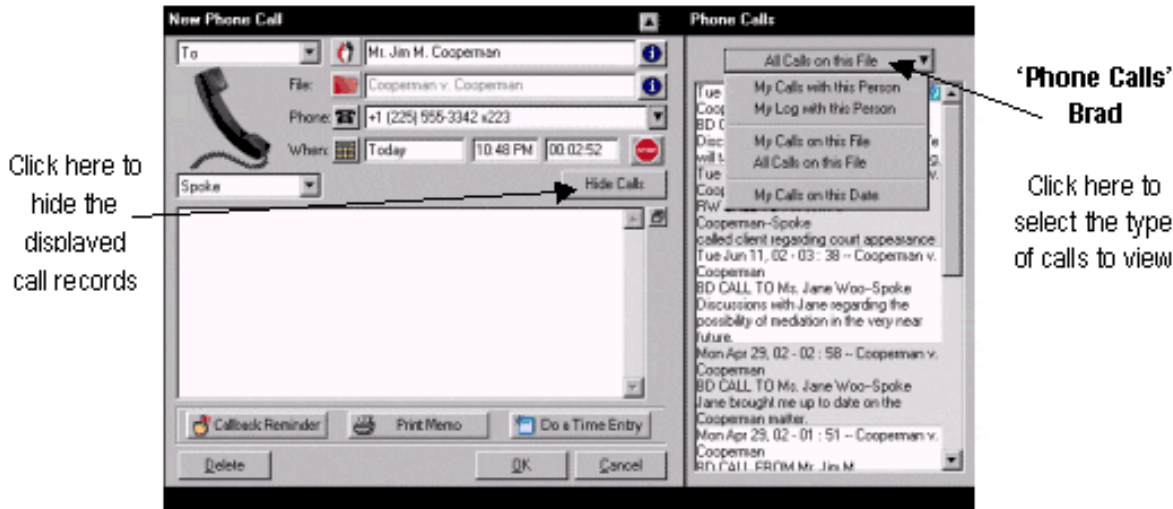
New Phone Call

To

Mr. Jim M. Cooperman

File: Cooperman v. Cooperman

Phone: +1 (225) 555-3342 x223

When: Today 10:48 PM 00:02:52

Spoke

Hide Calls

Callback Reminder

Print Memo

Do a Time Entry

Delete

OK

Cancel

Phone Calls

All Calls on this File

My Calls with this Person
My Log with this Person
My Calls on this File
All Calls on this File
My Calls on this Date

Tue
Coop
BD C
Disc
will s
Tue
Coop
RW
Cooperman–Spoke
called client regarding court appearance
Tue Jun 11, 02 - 03 : 38 -- Cooperman v. Cooperman
BD CALL TO Ms. Jane Woo–Spoke
Discussions with Jane regarding the possibility of mediation in the very near future.
Mon Apr 29, 02 - 02 : 58 -- Cooperman v. Cooperman
BD CALL TO Ms. Jane Woo–Spoke
Jane brought me up to date on the Cooperman matter.
Mon Apr 29, 02 - 01 : 51 -- Cooperman v. Cooperman
BD CALL FROM Mr. Jim M.

Click here to hide the displayed call records

'Phone Calls' Brad

Click here to select the type of calls to view